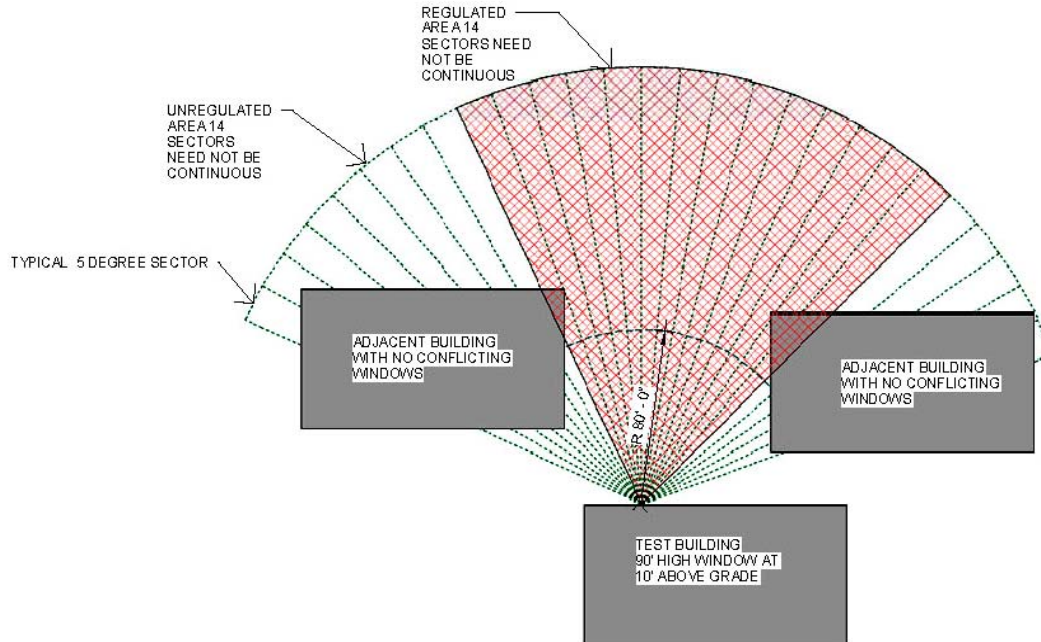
REGULATED AREA 14 SECTORS NEED NOT BE CONTINUOUS

UNREGULATED AREA 14 SECTORS NEED NOT BE CONTINUOUS

TYPICAL 5 DEGREE SECTOR

ADJACENT BUILDING WITH NO CONFLICTING WINDOWS

R 80' - 0"

ADJACENT BUILDING WITH NO CONFLICTING WINDOWS

TEST BUILDING 90' HIGH WINDOW AT 10' ABOVE GRADE